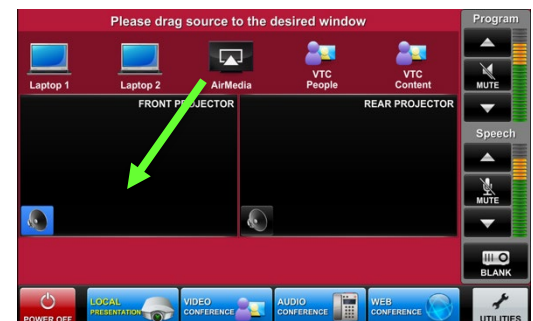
Please drag source to the desired window

Laptop 1
Laptop 2
AirMedia
VTC People
VTC Content

FRONT PROJECTOR
REAR PROJECTOR

Program
MUTE
Speech
MUTE
BLANK

POWER OFF
LOCAL PRESENTATION
VIDEO CONFERENCE
AUDIO CONFERENCE
WEB CONFERENCE
UTILITIES